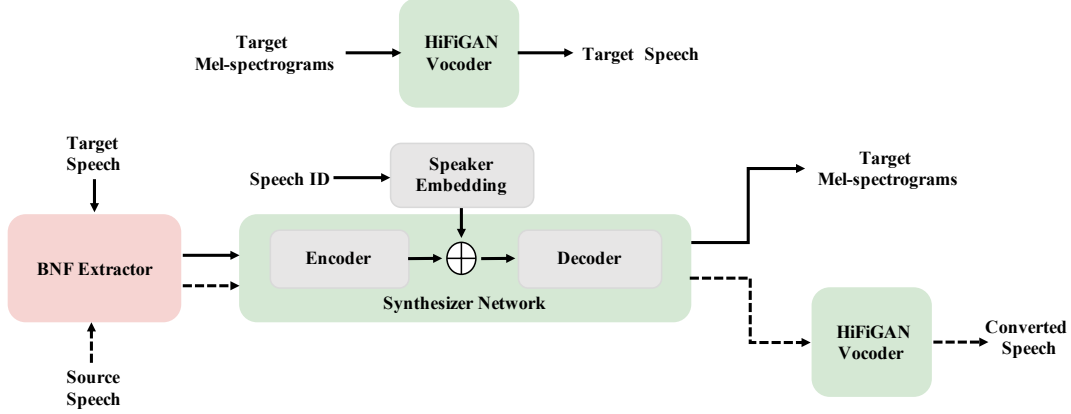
Target Mel-spectrograms

HiFiGAN Vocoder

Target Speech

Target Speech

Speech ID

Speaker Embedding

Target Mel-spectrograms

BNF Extractor

Encoder

$\oplus$

Decoder

Synthesizer Network

HiFiGAN Vocoder

Converted Speech

Source Speech